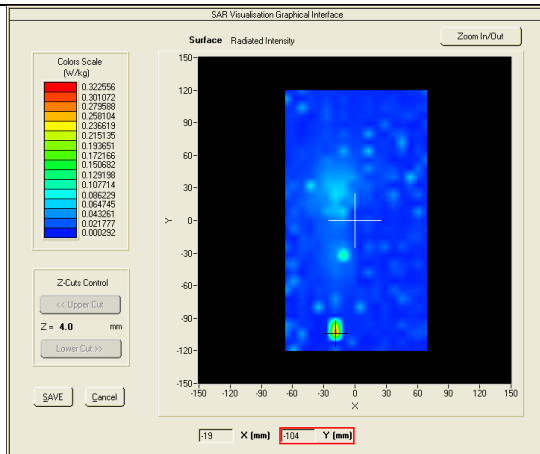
SAR Visualisation Graphical Interface

Surface Radiated Intensity

Zoom In/Out

Colors Scale (W/kg)

0.322556
0.301072
0.279588
0.258104
0.236619
0.215135
0.193651
0.172166
0.150682
0.129198
0.107714
0.086229
0.064745
0.043261
0.021777
0.000292

Z-Cuts Control

<< Upper Cut

Z = 4.0 mm

Lower Cut >>

SAVE

Cancel

150
120
90
60
30
0
-30
-60
-90
-120
-150

Y

-150 -120 -90 -60 -30 0 30 60 90 120 150

X

-19 X (mm) -104 Y (mm)